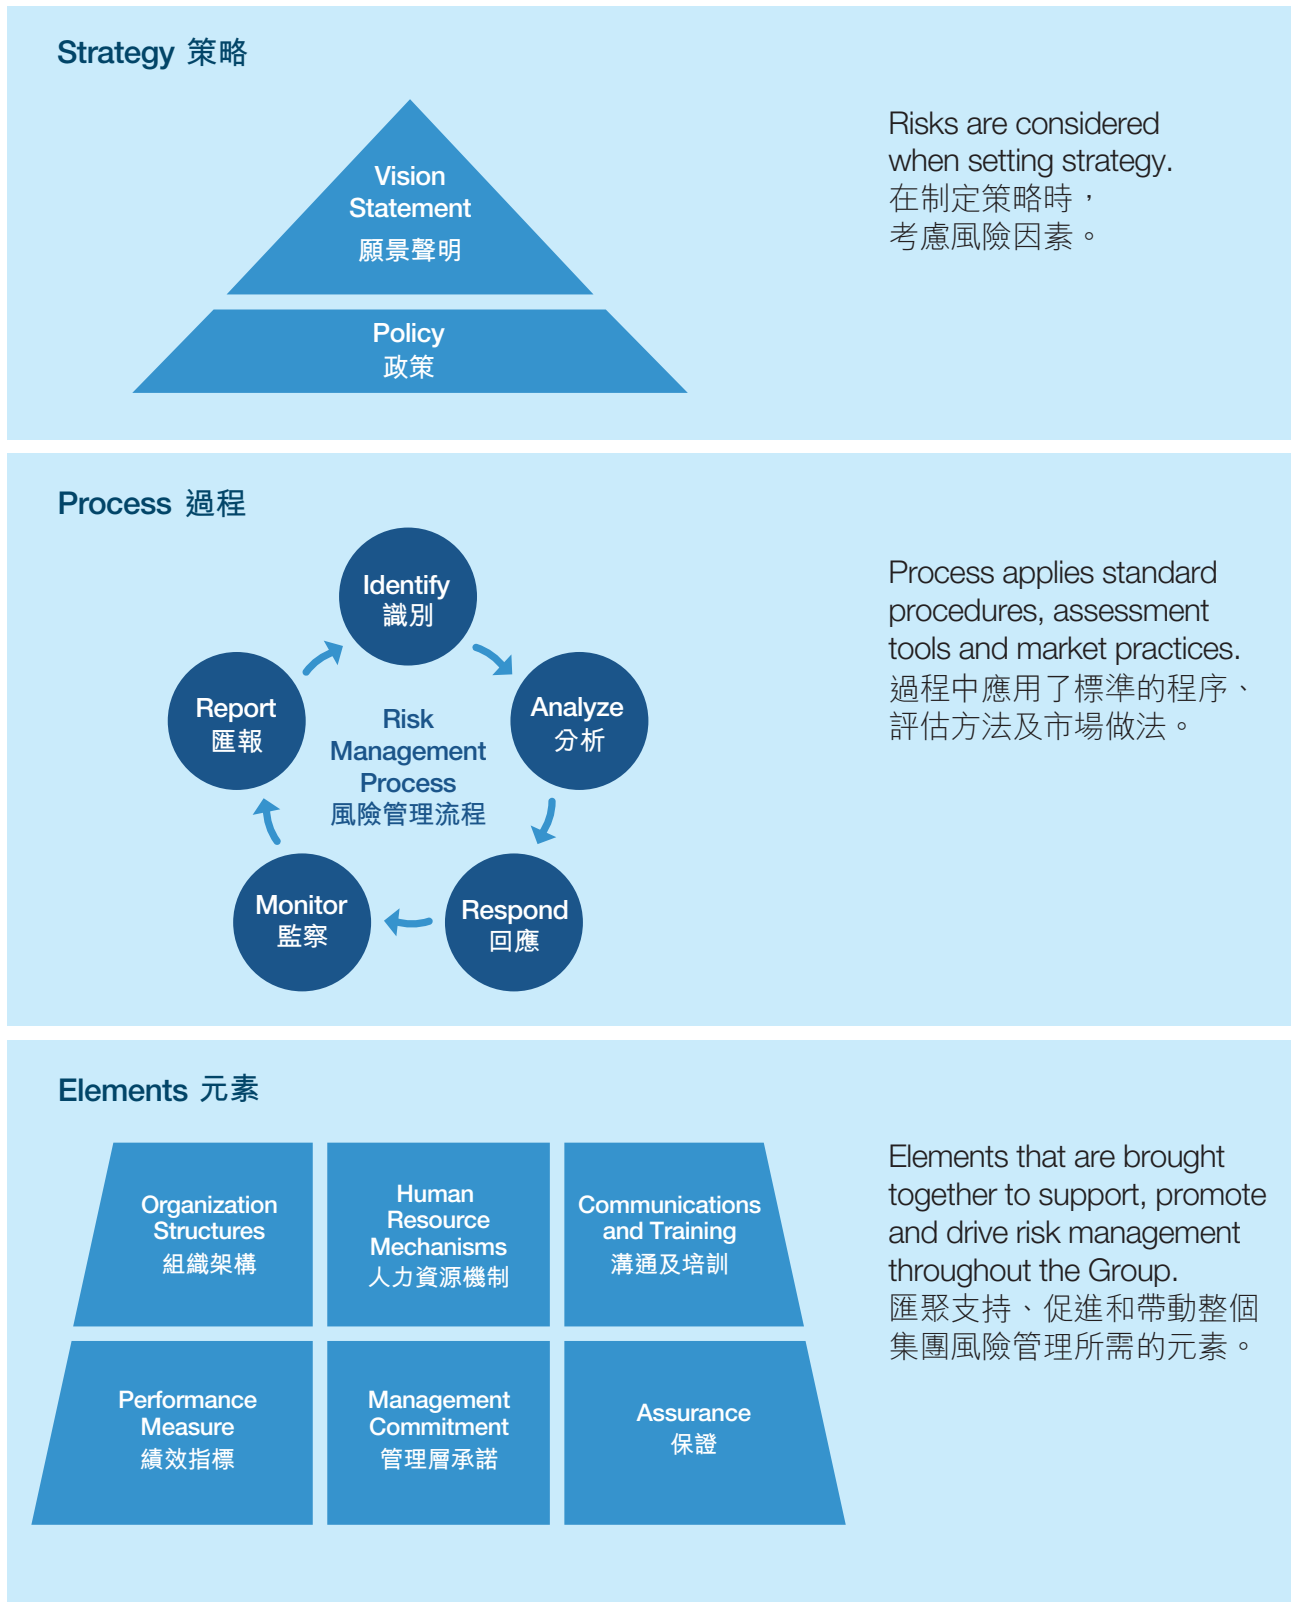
Strategy 策略

Vision Statement
願景聲明

Policy
政策

Risks are considered when setting strategy.
在制定策略時，考慮風險因素。

Process 過程

Identify
識別

Analyze
分析

Respond
回應

Monitor
監察

Report
匯報

Risk Management Process
風險管理流程

Process applies standard procedures, assessment tools and market practices.
過程中應用了標準的程序、評估方法及市場做法。

Elements 元素

Organization Structures
組織架構

Human Resource Mechanisms
人力資源機制

Communications and Training
溝通及培訓

Performance Measure
績效指標

Management Commitment
管理層承諾

Assurance
保證

Elements that are brought together to support, promote and drive risk management throughout the Group.
匯聚支持、促進和帶動整個集團風險管理所需的元素。